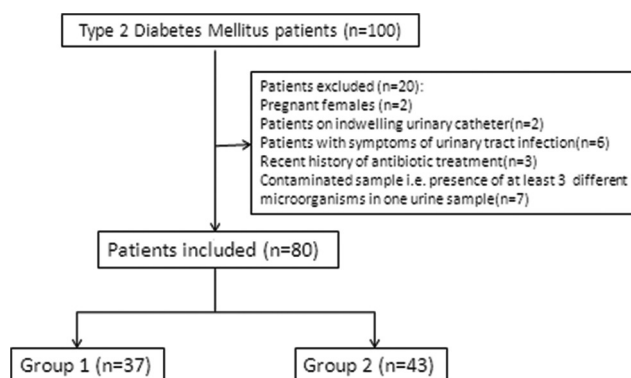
Type 2 Diabetes Mellitus patients (n=100)

Patients excluded (n=20):
Pregnant females (n=2)
Patients on indwelling urinary catheter(n=2)
Patients with symptoms of urinary tract infection(n=6)
Recent history of antibiotic treatment(n=3)
Contaminated sample i.e. presence of at least 3 different microorganisms in one urine sample(n=7)

Patients included (n=80)

Group 1 (n=37)

Group 2 (n=43)